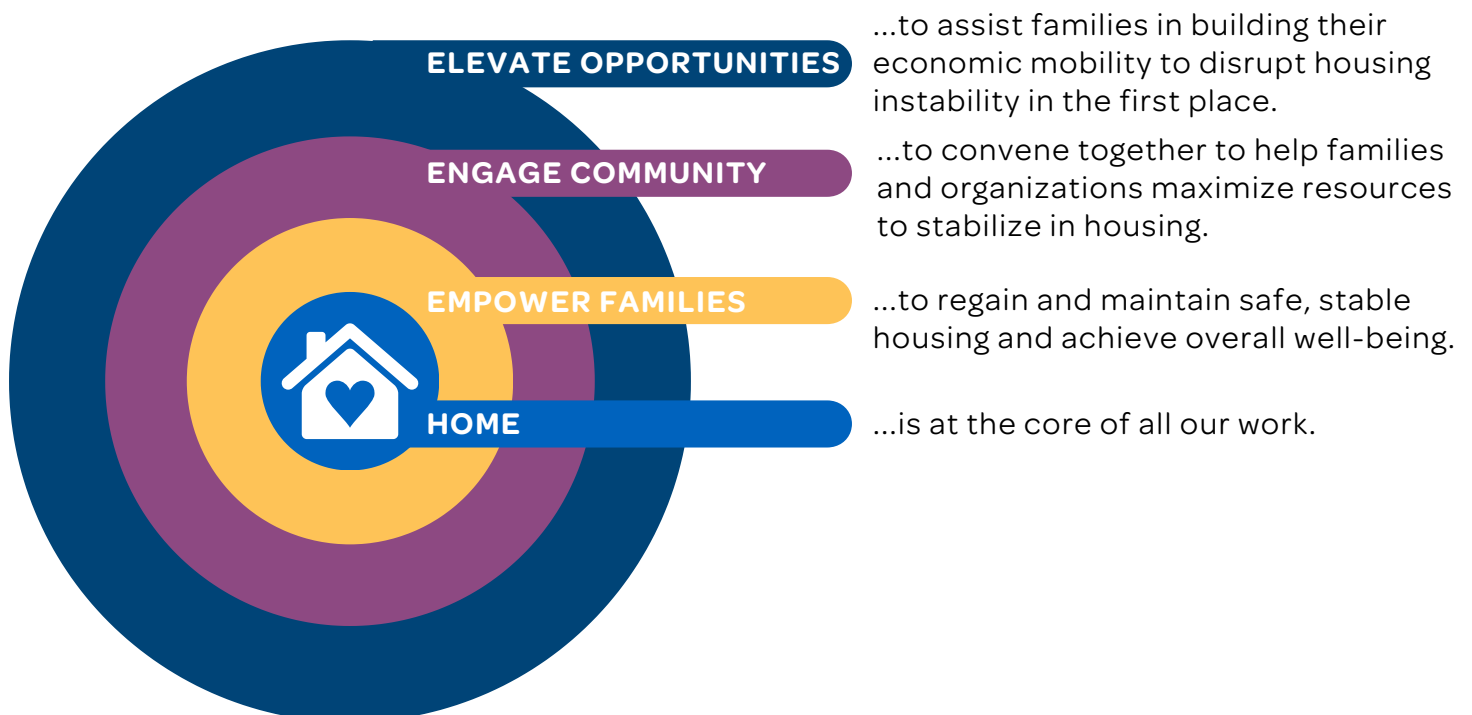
ELEVATE OPPORTUNITIES ...to assist families in building their economic mobility to disrupt housing instability in the first place.

ENGAGE COMMUNITY ...to convene together to help families and organizations maximize resources to stabilize in housing.

EMPOWER FAMILIES ...to regain and maintain safe, stable housing and achieve overall well-being.

HOME ...is at the core of all our work.